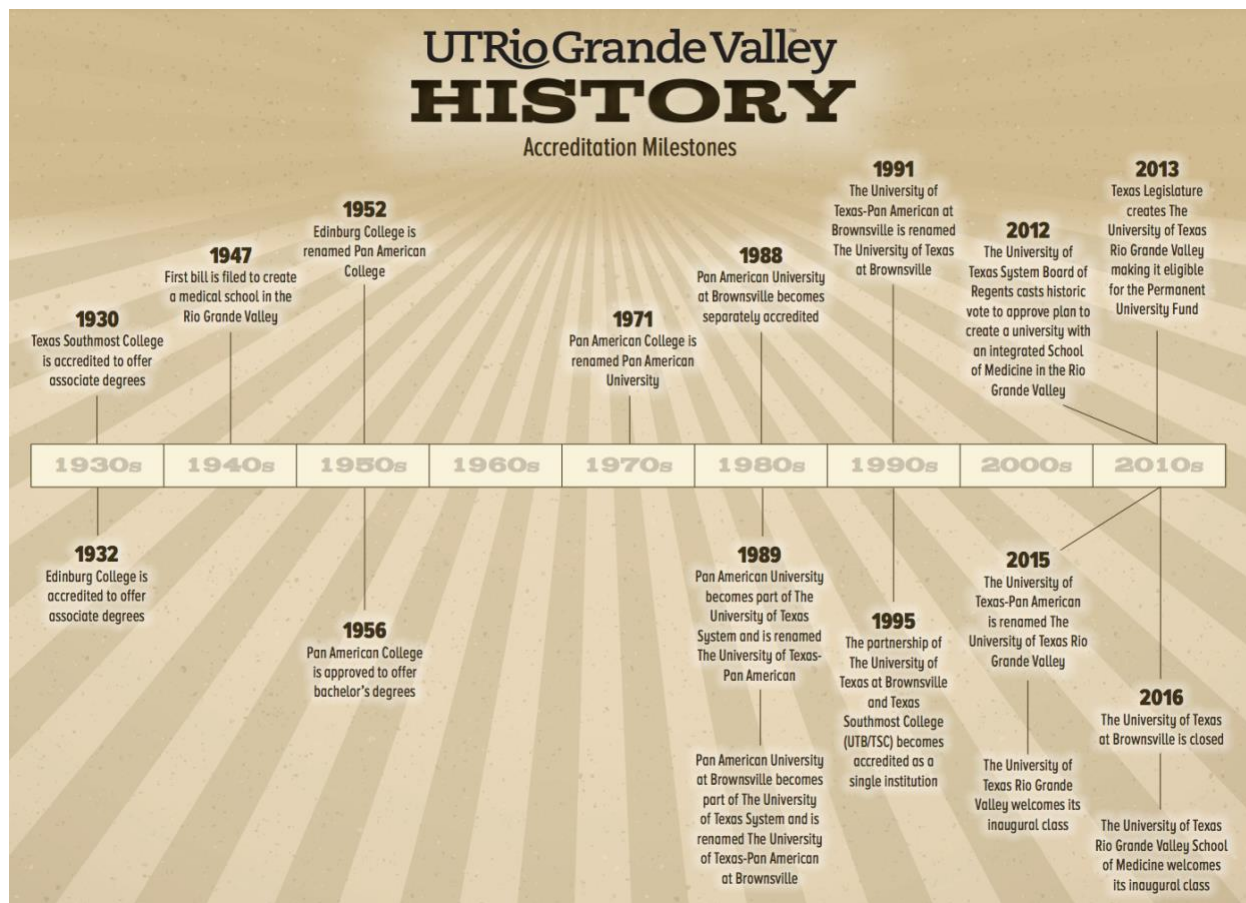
UTRio Grande Valley
HISTORY
Accreditation Milestones

1930
Texas Southmost College is accredited to offer associate degrees

1947
First bill is filed to create a medical school in the Rio Grande Valley

1952
Edinburg College is renamed Pan American College

1971
Pan American College is renamed Pan American University

1988
Pan American University at Brownsville becomes separately accredited

1991
The University of Texas-Pan American at Brownsville is renamed The University of Texas at Brownsville

2012
The University of Texas System Board of Regents casts historic vote to approve plan to create a university with an integrated School of Medicine in the Rio Grande Valley

2013
Texas Legislature creates The University of Texas Rio Grande Valley making it eligible for the Permanent University Fund

| 1930s | 1940s | 1950s | 1960s | 1970s | 1980s | 1990s | 2000s | 2010s |
|---|---|---|---|---|---|---|---|---|

1932
Edinburg College is accredited to offer associate degrees

1956
Pan American College is approved to offer bachelor's degrees

1989
Pan American University becomes part of The University of Texas System and is renamed The University of Texas-Pan American

Pan American University at Brownsville becomes part of The University of Texas System and is renamed The University of Texas-Pan American at Brownsville

1995
The partnership of The University of Texas at Brownsville and Texas Southmost College (UTB/TSC) becomes accredited as a single institution

2015
The University of Texas-Pan American is renamed The University of Texas Rio Grande Valley

The University of Texas Rio Grande Valley welcomes its inaugural class

2016
The University of Texas at Brownsville is closed

The University of Texas Rio Grande Valley School of Medicine welcomes its inaugural class